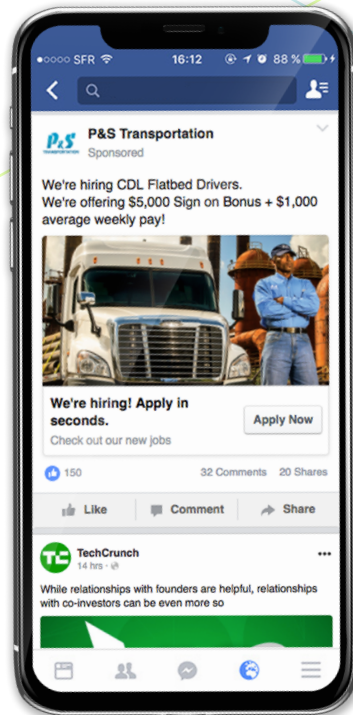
SFR 16:12 88 %

P&S Transportation
Sponsored

P&S

We're hiring CDL Flatbed Drivers.
We're offering $5,000 Sign on Bonus + $1,000 average weekly pay!

We're hiring! Apply in seconds.
Check out our new jobs

Apply Now

150
32 Comments 20 Shares

Like
Comment
Share

TechCrunch
14 hrs

While relationships with founders are helpful, relationships with co-investors can be even more so